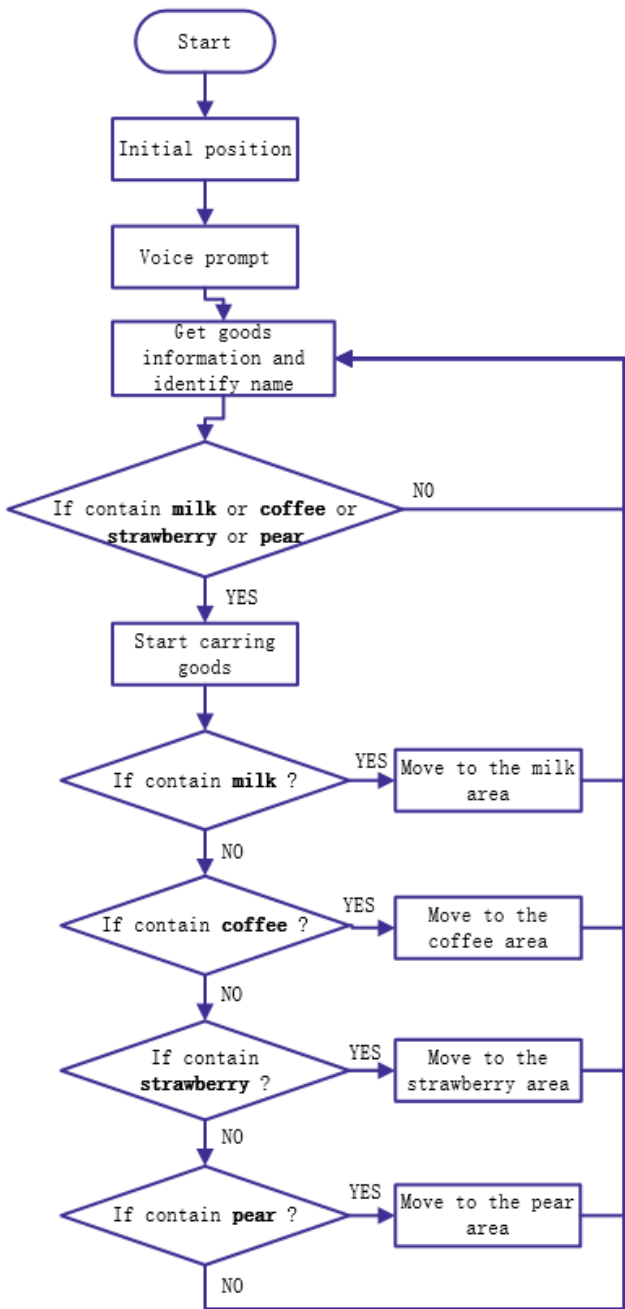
Start

Initial position

Voice prompt

Get goods information and identify name

If contain **milk** or **coffee** or **strawberry** or **pear**

NO

YES

Start carring goods

If contain **milk** ?

YES

Move to the milk area

NO

If contain **coffee** ?

YES

Move to the coffee area

NO

If contain **strawberry** ?

YES

Move to the strawberry area

NO

If contain **pear** ?

YES

Move to the pear area

NO